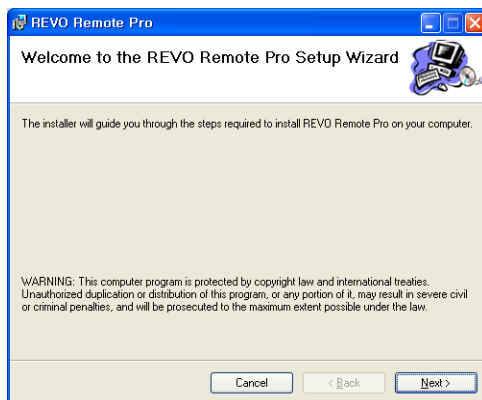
REVO Remote Pro

Welcome to the REVO Remote Pro Setup Wizard

The installer will guide you through the steps required to install REVO Remote Pro on your computer.

WARNING: This computer program is protected by copyright law and international treaties. Unauthorized duplication or distribution of this program, or any portion of it, may result in severe civil or criminal penalties, and will be prosecuted to the maximum extent possible under the law.

Cancel
< Back
Next >